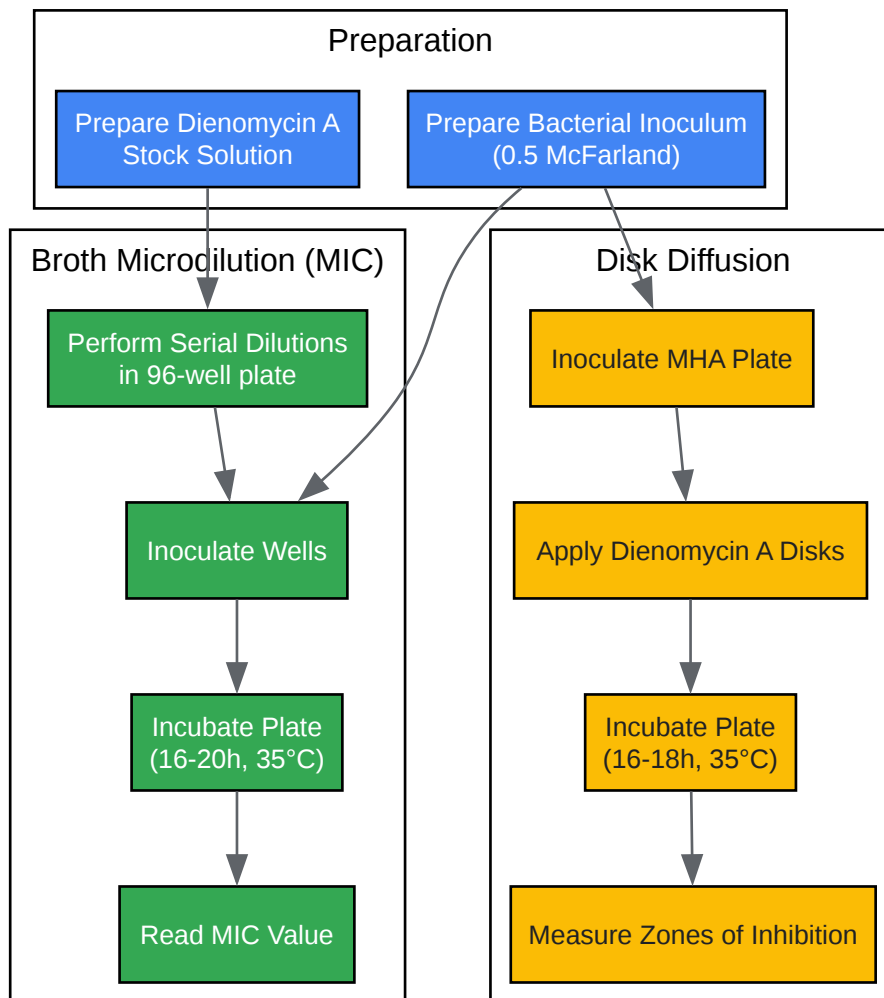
Preparation

Prepare Dienomycin A Stock Solution

Prepare Bacterial Inoculum (0.5 McFarland)

Broth Microdilution (MIC)

Perform Serial Dilutions in 96-well plate

Inoculate Wells

Incubate Plate (16-20h, 35°C)

Read MIC Value

Disk Diffusion

Inoculate MHA Plate

Apply Dienomycin A Disks

Incubate Plate (16-18h, 35°C)

Measure Zones of Inhibition